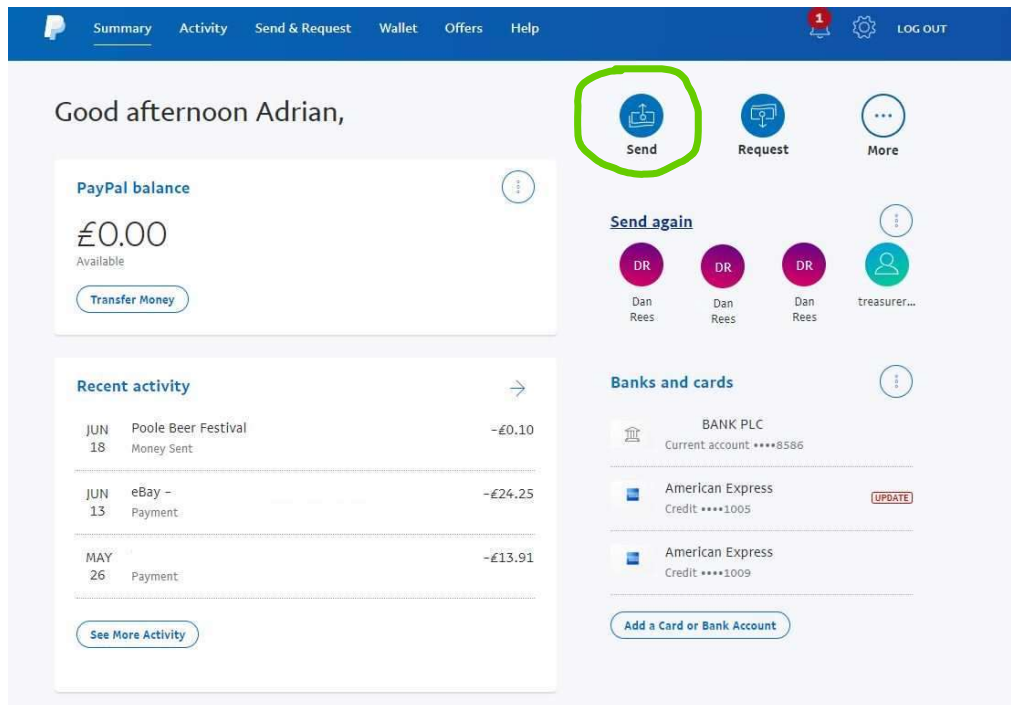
Summary Activity Send & Request Wallet Offers Help

1

LOG OUT

Good afternoon Adrian,

Send

Request

More

PayPal balance

£0.00
Available

Transfer Money

Recent activity

| | | |
|---|---|---|
| JUN 18 | Poole Beer Festival<br>Money Sent | -£0.10 |
| JUN 13 | eBay -<br>Payment | -£24.25 |
| MAY 26 | Payment | -£13.91 |

See More Activity

Send again

DR Dan Rees

DR Dan Rees

DR Dan Rees

treasurer...

Banks and cards

BANK PLC
Current account ••••8586

American Express
Credit ••••1005
UPDATE

American Express
Credit ••••1009

Add a Card or Bank Account